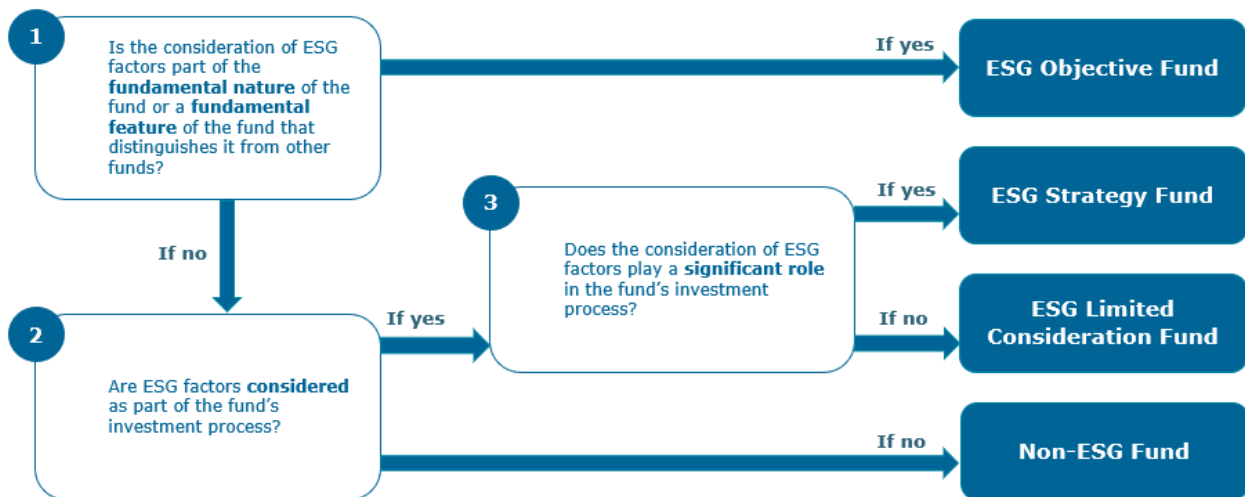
1

Is the consideration of ESG factors part of the **fundamental nature** of the fund or a **fundamental feature** of the fund that distinguishes it from other funds?

If yes

ESG Objective Fund

If no

2

Are ESG factors **considered** as part of the fund's investment process?

If yes

3

Does the consideration of ESG factors play a **significant role** in the fund's investment process?

If yes

ESG Strategy Fund

If no

ESG Limited Consideration Fund

If no

Non-ESG Fund